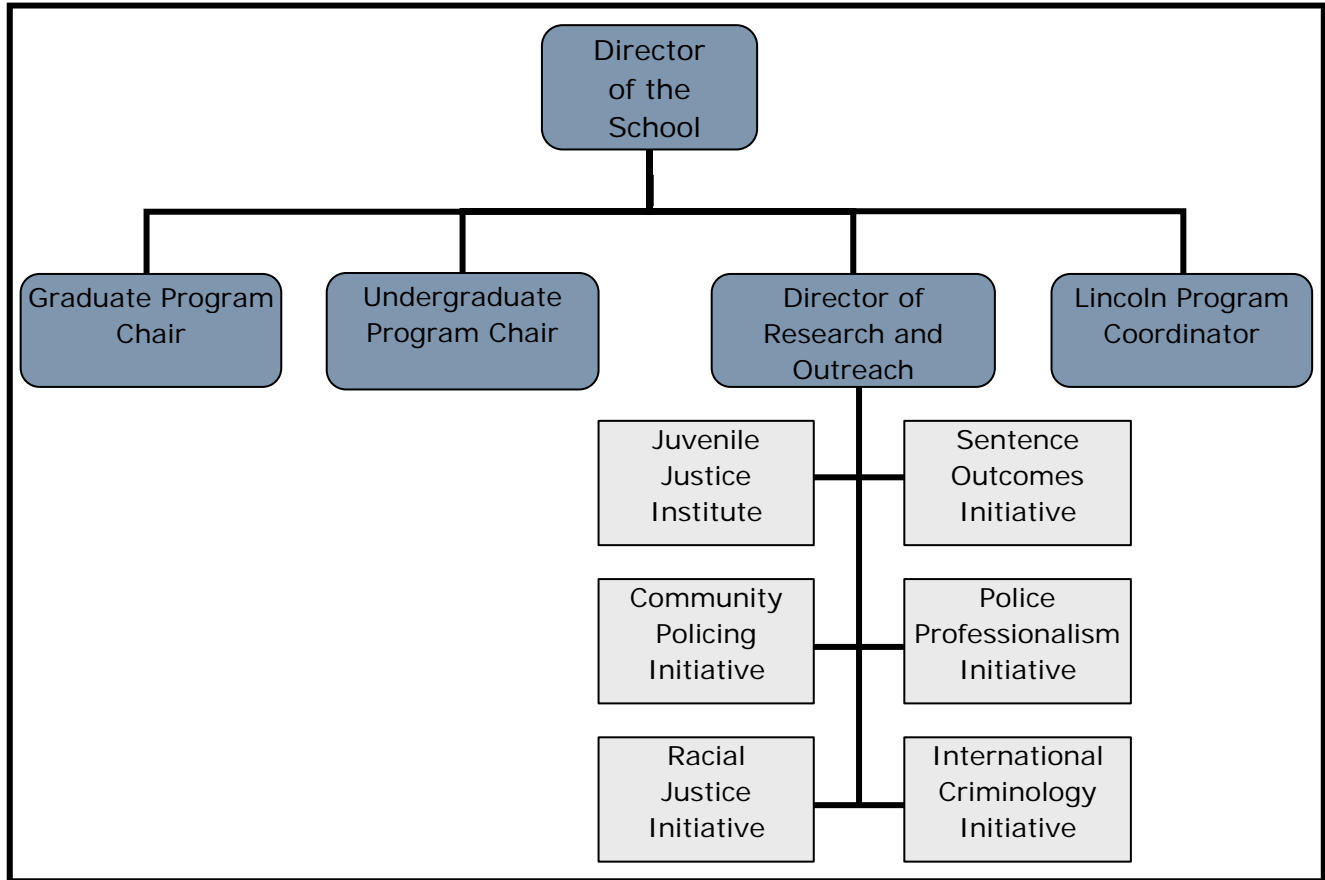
Director of the School

Graduate Program Chair

Undergraduate Program Chair

Director of Research and Outreach

Lincoln Program Coordinator

Juvenile Justice Institute

Sentence Outcomes Initiative

Community Policing Initiative

Police Professionalism Initiative

Racial Justice Initiative

International Criminology Initiative